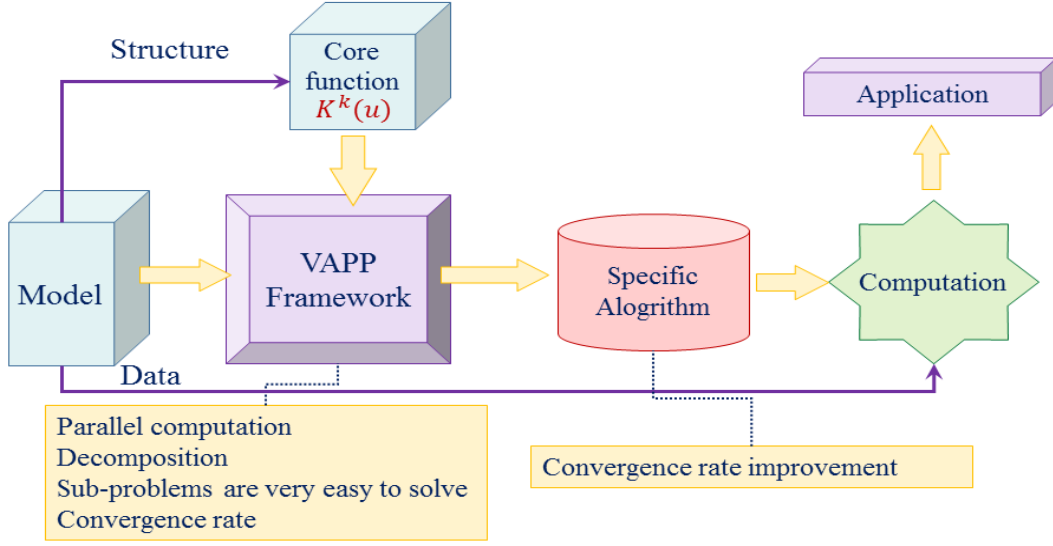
Structure

Core function $K^k(u)$

Application

Model

VAPP Framework

Specific Alogrithm

Computation

Data

Parallel computation
Decomposition
Sub-problems are very easy to solve
Convergence rate

Convergence rate improvement